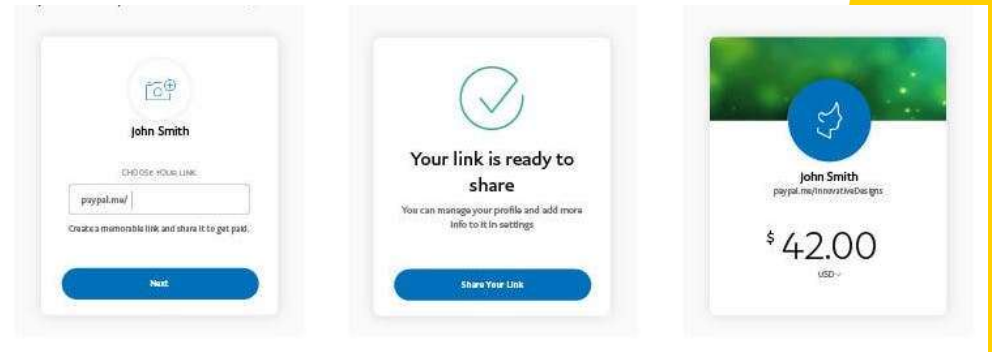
John Smith

CHOOSE YOUR LINK

paypal.me/

Create a memorable link and share it to get paid.

Next

Your link is ready to share

You can manage your profile and add more info to it in settings

Share Your Link

John Smith

paypal.me/InnovativeDesigns

$ 42.00

USD